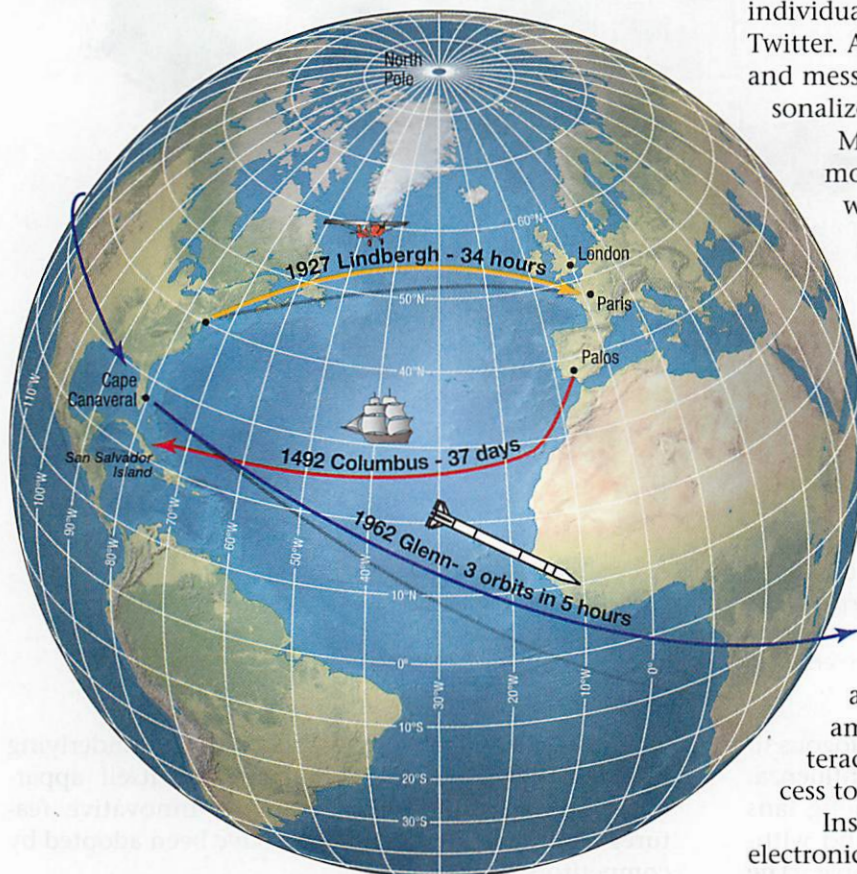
individua
Twitter. A
and mess
sonalize
M
mo
w

North Pole

60°N
1927 Lindbergh - 34 hours
London
Paris
50°N
Palos
40°N
Cape Canaveral
1492 Columbus - 37 days
San Salvador Island
110°W
100°W
90°W
80°W
70°W
60°W
50°W
40°W
1962 Glenn- 3 orbits in 5 hours
10°N
30°W
20°W
10°W
0°
0°
10°S
20°S
30°S

a
an
terac
cess to
Ins
electronic